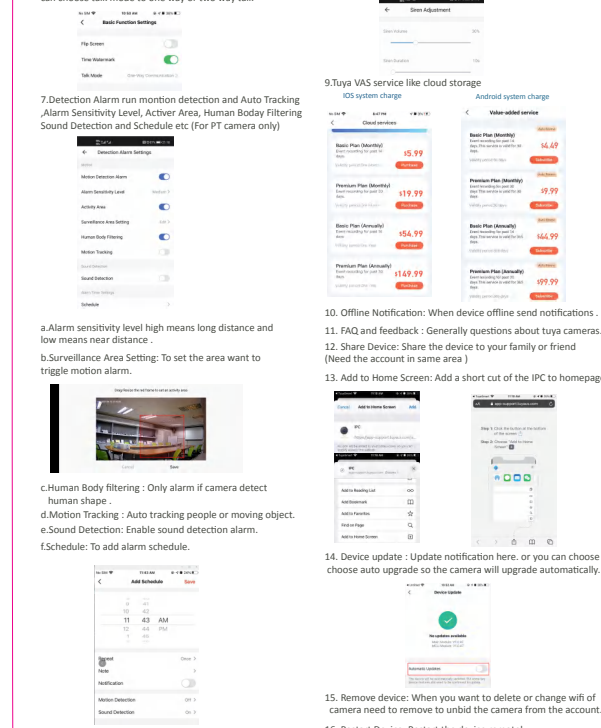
can choose talk mode to one way or two way talk.

Basic Function Settings

Flip Screen

Time Watermark

Talk Mode One-Way Communication

7.Detection Alarm run montion detection and Auto Tracking ,Alarm Sensitivity Level, Activer Area, Human Boday Filtering Sound Detection and Schedule etc (For PT camera only)

Detection Alarm Settings

Motion Detection Alarm

Alarm Sensitivity Level Medium

Activity Area

Surveillance Area Setting

Human Body Filtering

Motion Tracking

Sound Detection

Schedule

a.Alarm sensitivity level high means long distance and low means near distance .

b.Surveillance Area Setting: To set the area want to triggle motion alarm.

Drag/Resize the red frame to set an activity area

Cancel Save

c.Human Body filtering : Only alarm if camera detect human shape .

d.Motion Tracking : Auto tracking people or moving object.

e.Sound Detection: Enable sound detection alarm.

f.Schedule: To add alarm schedule.

Add Schedule Save

10 42
11 43 AM
12 44 PM

Repeat Once
Note
Notification
Motion Detection
Sound Detection

Siren Adjustment

9.Tuya VAS service like cloud storage

IOS system charge

Android system charge

Cloud services

Basic Plan (Monthly) $5.99 Purchase

Premium Plan (Monthly) $19.99 Purchase

Basic Plan (Annually) $54.99 Purchase

Premium Plan (Annually) $149.99 Purchase

Value-added service

Basic Plan (Monthly) $4.49 Subscribe

Premium Plan (Monthly) $9.99 Subscribe

Basic Plan (Annually) $44.99 Subscribe

Premium Plan (Annually) $99.99 Subscribe

10. Offline Notification: When device offline send notifications .

11. FAQ and feedback : Generally questions about tuya cameras.

12. Share Device: Share the device to your family or friend (Need the account in same area )

13. Add to Home Screen: Add a short cut of the IPC to homepage

Cancel Add to Home Screen Add

IPC

Add to Reading List
Add Bookmark
Add to Favorites
Find on Page
Add to Home Screen

14. Device update : Update notification here. or you can choose choose auto upgrade so the camera will upgrade automatically.

Device Update

No updates available

Automatic Updates

15. Remove device: When you want to delete or change wifi of camera need to remove to unbid the camera from the account.

16. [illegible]